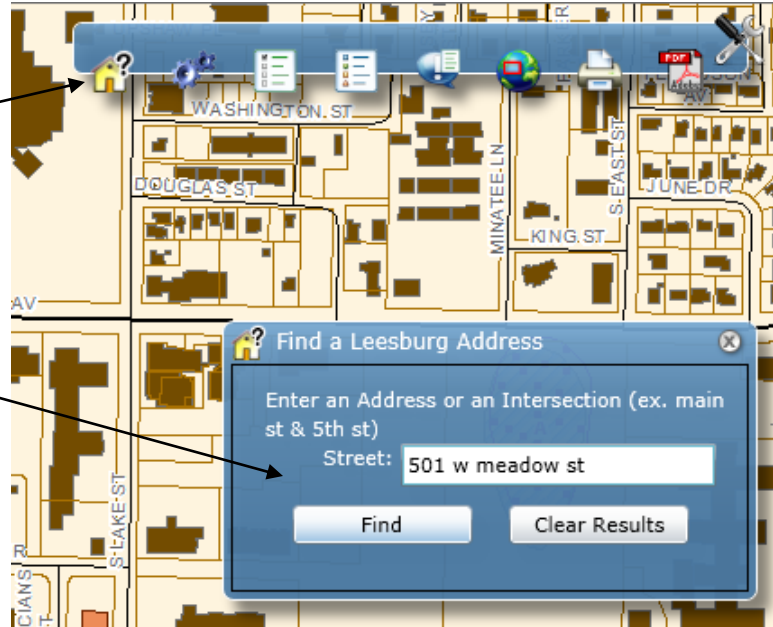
WASHINGTON ST

DOUGLAS ST

MINATEE LN

S EAST ST

JUNE DR

KING ST

AV

S LAKE ST

R

CIANS

PDF

Find a Leesburg Address

Enter an Address or an Intersection (ex. main st & 5th st)

Street: 501 w meadow st

Find

Clear Results